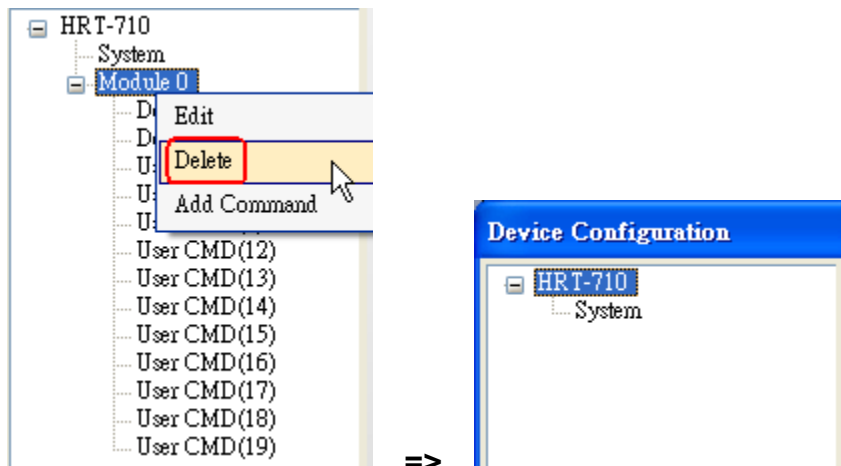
HRT-710
System
Module 0
De
De
U
U
U
Edit
Delete
Add Command
User CMD(12)
User CMD(13)
User CMD(14)
User CMD(15)
User CMD(16)
User CMD(17)
User CMD(18)
User CMD(19)

=>

Device Configuration
HRT-710
System